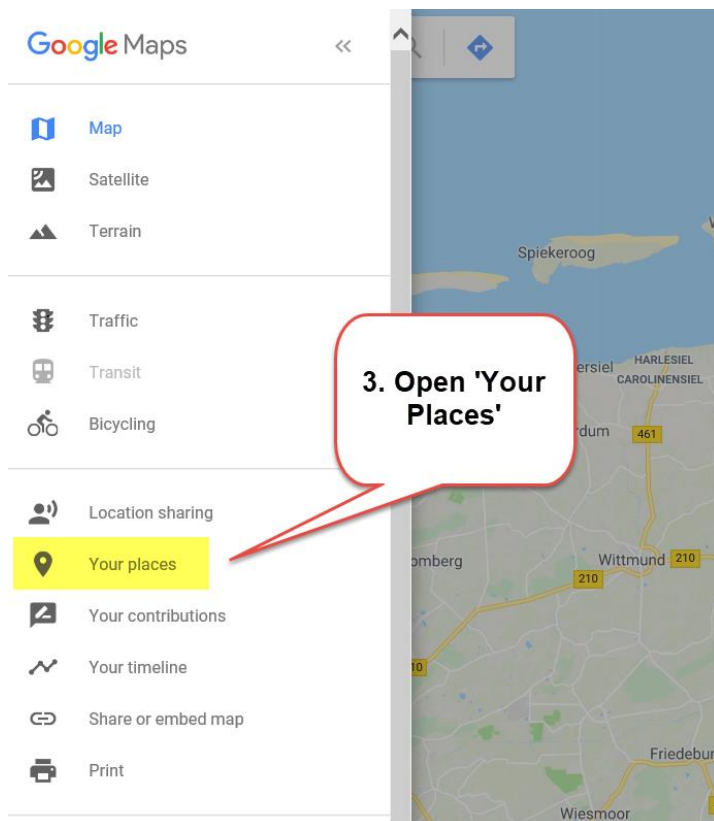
Google Maps

Map
Satellite
Terrain

Traffic
Transit
Bicycling

Location sharing
Your places
Your contributions
Your timeline
Share or embed map
Print

3. Open 'Your Places'

Spiekeroog
ersiel
HARLESIEL
CAROLINENSIEL
rdum
461
omberg
Wittmund
210
210
210
10
Friedebur
Wiesmoor